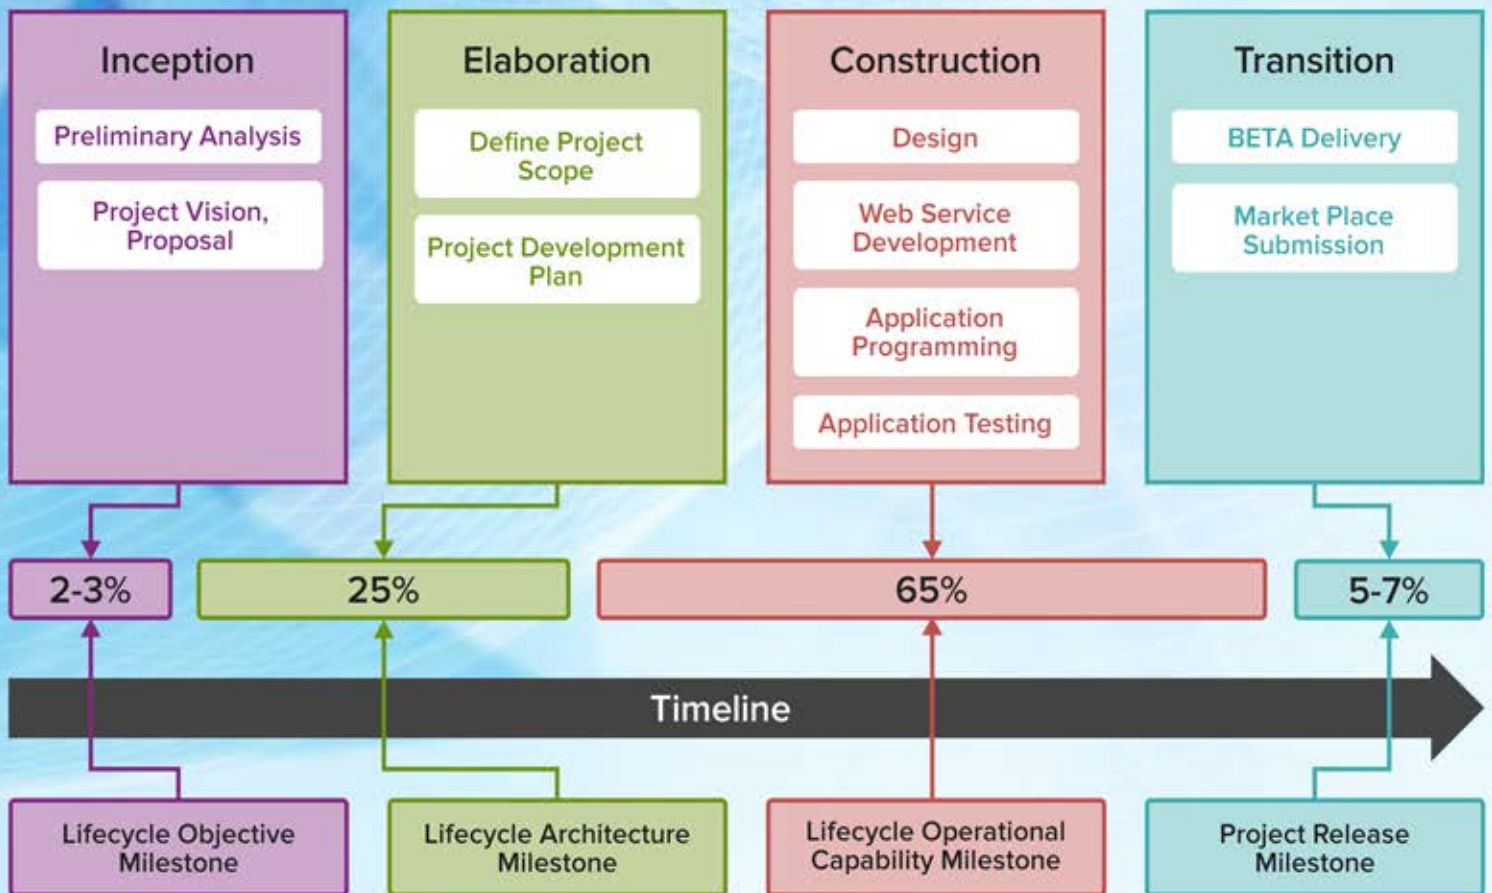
Inception

Preliminary Analysis

Project Vision, Proposal

Elaboration

Define Project Scope

Project Development Plan

Construction

Design

Web Service Development

Application Programming

Application Testing

Transition

BETA Delivery

Market Place Submission

2-3%

25%

65%

5-7%

Timeline

Lifecycle Objective Milestone

Lifecycle Architecture Milestone

Lifecycle Operational Capability Milestone

Project Release Milestone